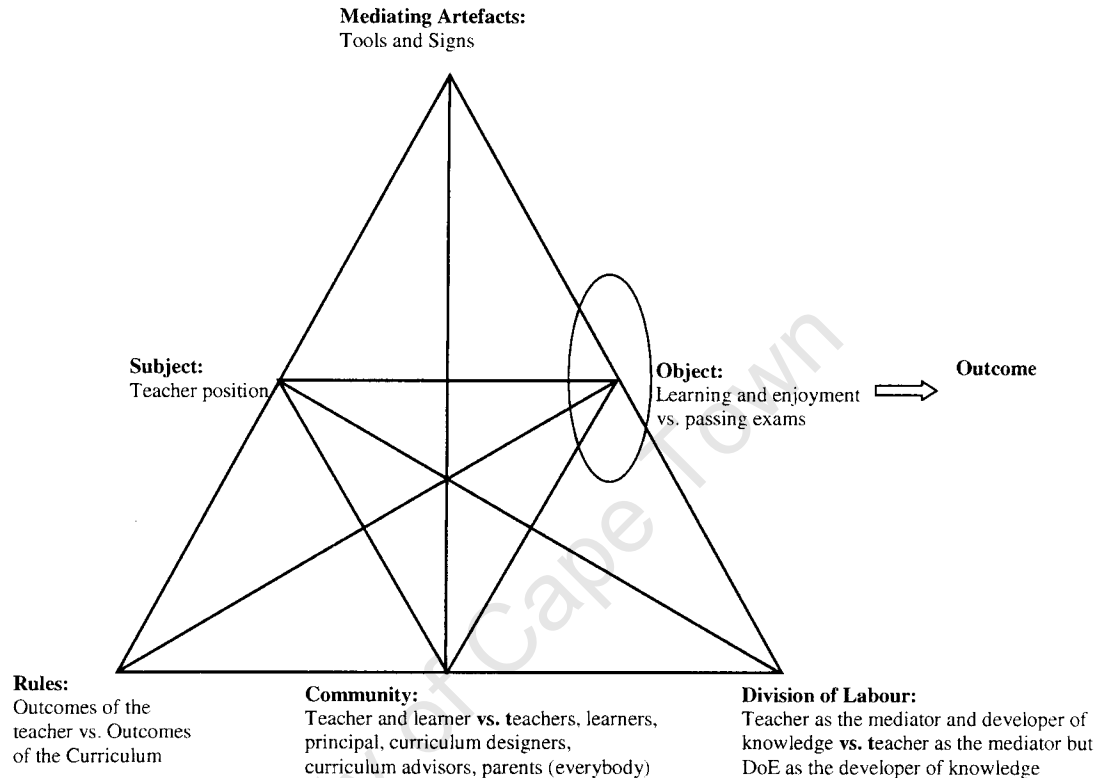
Mediating Artefacts:
Tools and Signs

Subject:
Teacher position

Object:
Learning and enjoyment vs. passing exams

Outcome

Rules:
Outcomes of the teacher vs. Outcomes of the Curriculum

Community:
Teacher and learner vs. teachers, learners, principal, curriculum designers, curriculum advisors, parents (everybody)

Division of Labour:
Teacher as the mediator and developer of knowledge vs. teacher as the mediator but DoE as the developer of knowledge

Town
Cape